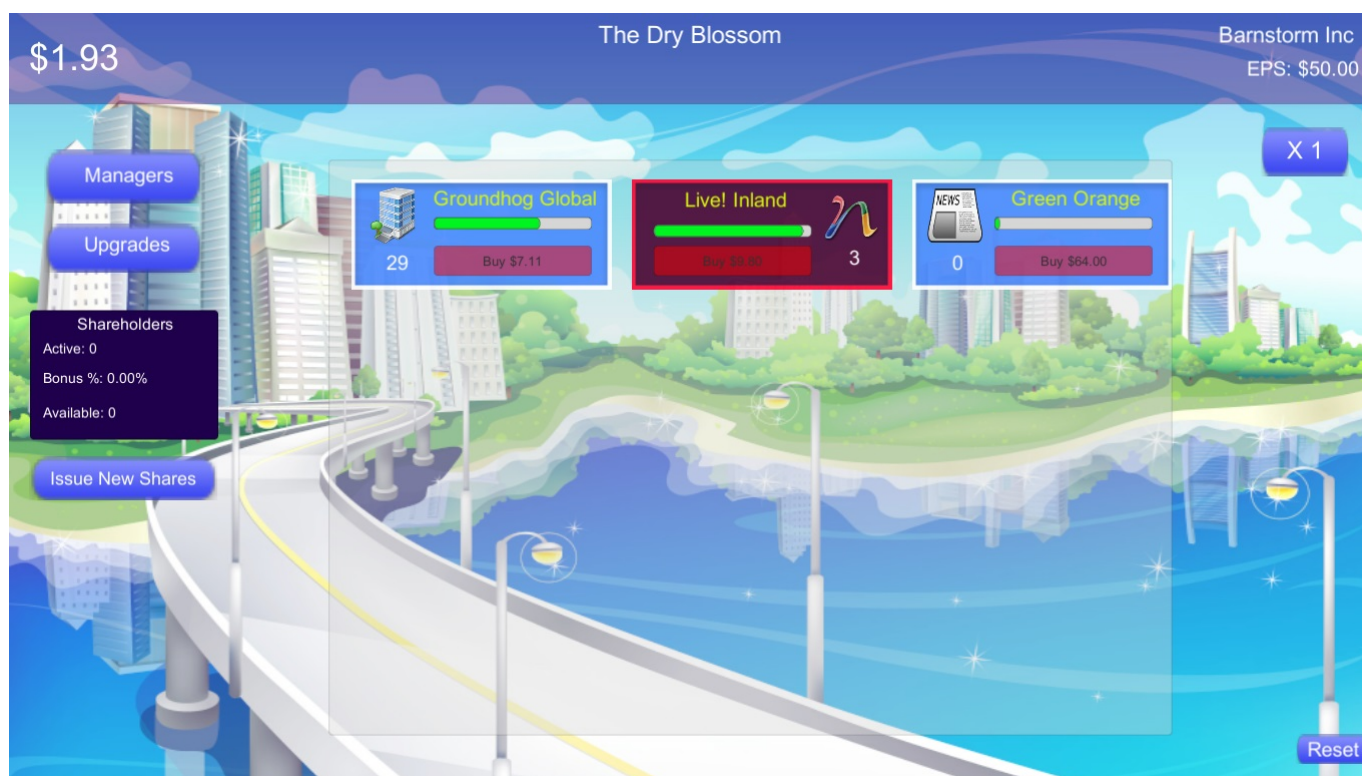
$1.93

The Dry Blossom

Barnstorm Inc
EPS: $50.00

X 1

Managers

Upgrades

Shareholders
Active: 0
Bonus %: 0.00%
Available: 0

Issue New Shares

Groundhog Global
29
Buy $7.11

Live! Inland
Buy $9.80
3

NEWS
Green Orange
0
Buy $64.00

Reset